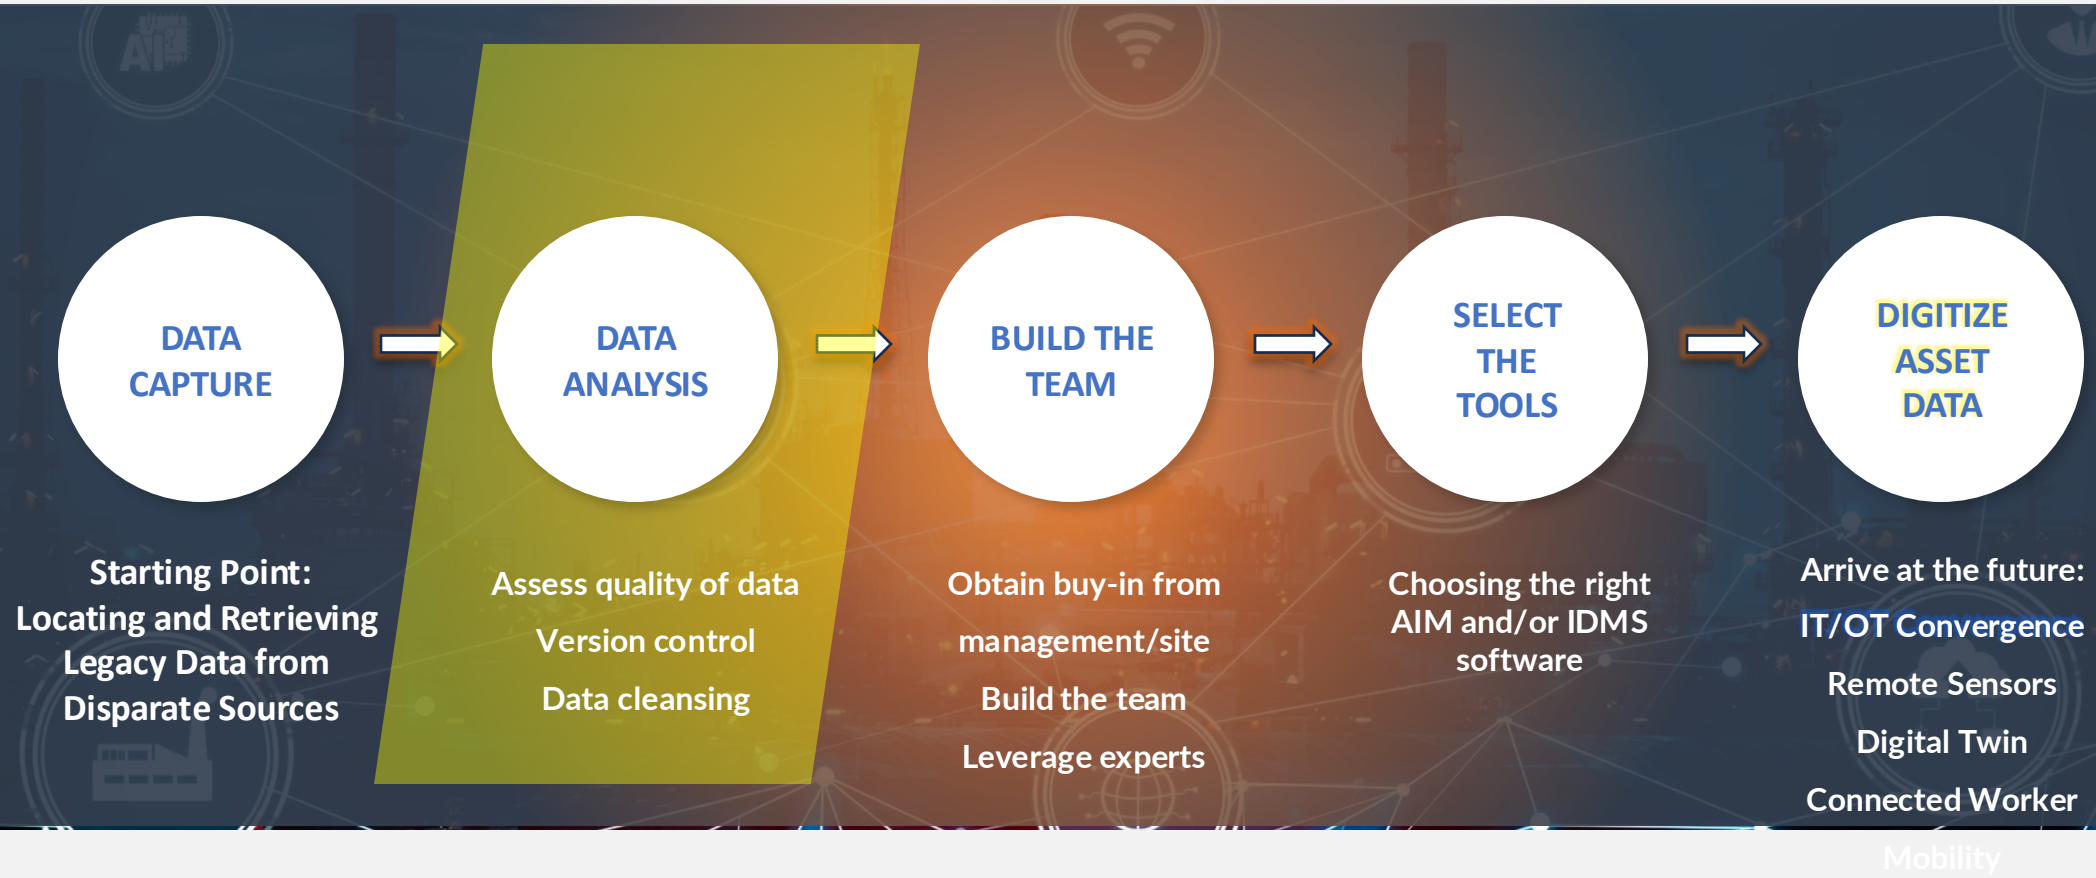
DATA CAPTURE

DATA ANALYSIS

BUILD THE TEAM

SELECT THE TOOLS

DIGITIZE ASSET DATA

Starting Point: Locating and Retrieving Legacy Data from Disparate Sources

Assess quality of data

Version control

Data cleansing

Obtain buy-in from management/site

Build the team

Leverage experts

Choosing the right AIM and/or IDMS software

Arrive at the future:

IT/OT Convergence

Remote Sensors

Digital Twin

Connected Worker

Mobility